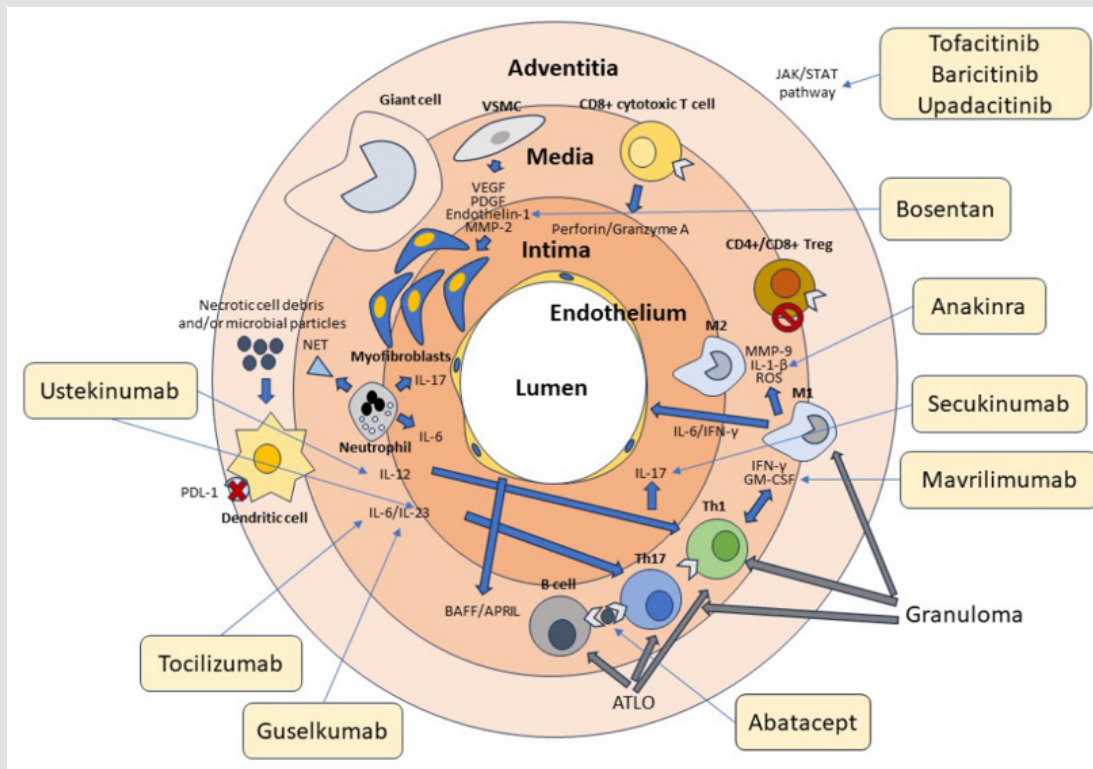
Adventitia

JAK/STAT pathway

Tofacitinib
Baricitinib
Upadacitinib

Giant cell

VSMC

CD8+ cytotoxic T cell

Media

VEGF
PDGF
Endothelin-1
MMP-2

Bosentan

Perforin/Granzyme A

Intima

CD4+/CD8+ Treg

Necrotic cell debris and/or microbial particles

Endothelium

Anakinra

NET

Myofibroblasts

M2

MMP-9
IL-1-β
ROS

IL-17

Lumen

Ustekinumab

M1

Secukinumab

Neutrophil

IL-6

IL-6/IFN-γ

IL-12

IL-17

IFN-γ
GM-CSF

Mavrilimumab

PDL-1

Dendritic cell

IL-6/IL-23

Th1

Th17

B cell

BAFF/APRIL

Granuloma

Tocilizumab

ATLO

Abatacept

Guselkumab